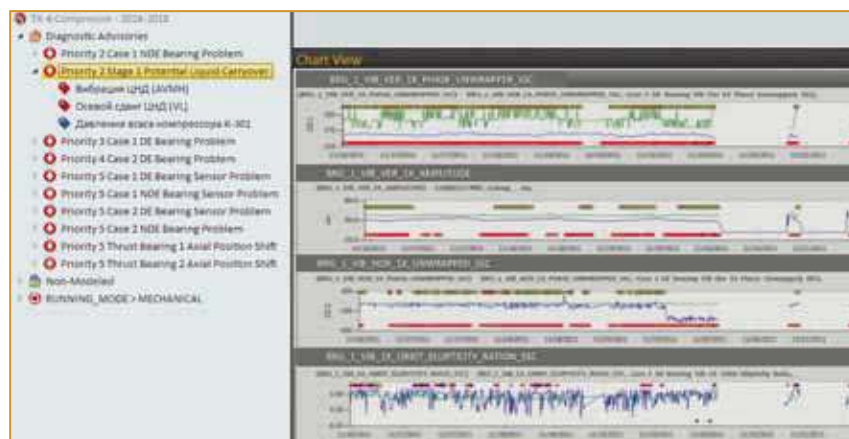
TK-6 Compressor - 2016-2018
Diagnostic Advisories
Priority 2 Case 1 NDE Bearing Problem
Priority 2 Stage 1 Potential Liquid Carryover
Вибрация ЦНД (AVMH)
Осевой сдвиг ЦНД (VL)
Давление всаса компрессора К-301
Priority 3 Case 1 DE Bearing Problem
Priority 4 Case 2 DE Bearing Problem
Priority 5 Case 1 DE Bearing Sensor Problem
Priority 5 Case 1 NDE Bearing Sensor Problem
Priority 5 Case 2 DE Bearing Sensor Problem
Priority 5 Case 2 NDE Bearing Problem
Priority 5 Thrust Bearing 1 Axial Position Shift
Priority 5 Thrust Bearing 2 Axial Position Shift
Non-Modeled
RUNNING_MODE > MECHANICAL

Chart View
BRG_1_VIB_VER_1X_PHASE_UNWRAPPED_SSC
BRG_1_VIB_VER_1X_AMPLITUDE
BRG_1_VIB_HOR_1X_UNWRAPPED_SSC
BRG_1_VIB_1X_ORBIT_ELLIPTICITY_RATION_SSC